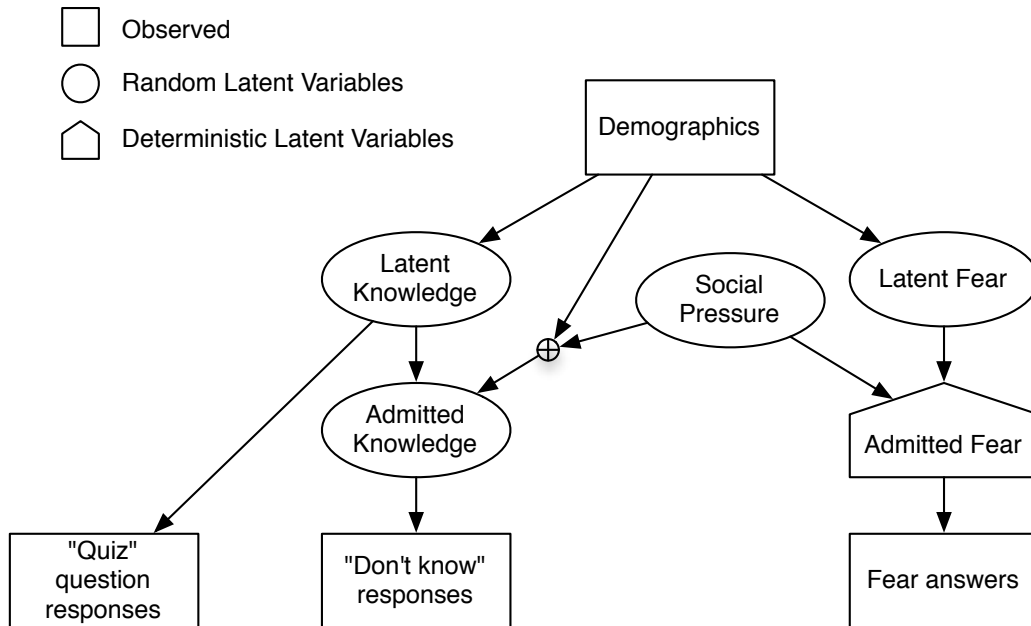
Observed

Random Latent Variables

Deterministic Latent Variables

Demographics

Latent Knowledge

Social Pressure

Latent Fear

$\oplus$

Admitted Knowledge

Admitted Fear

"Quiz" question responses

"Don't know" responses

Fear answers